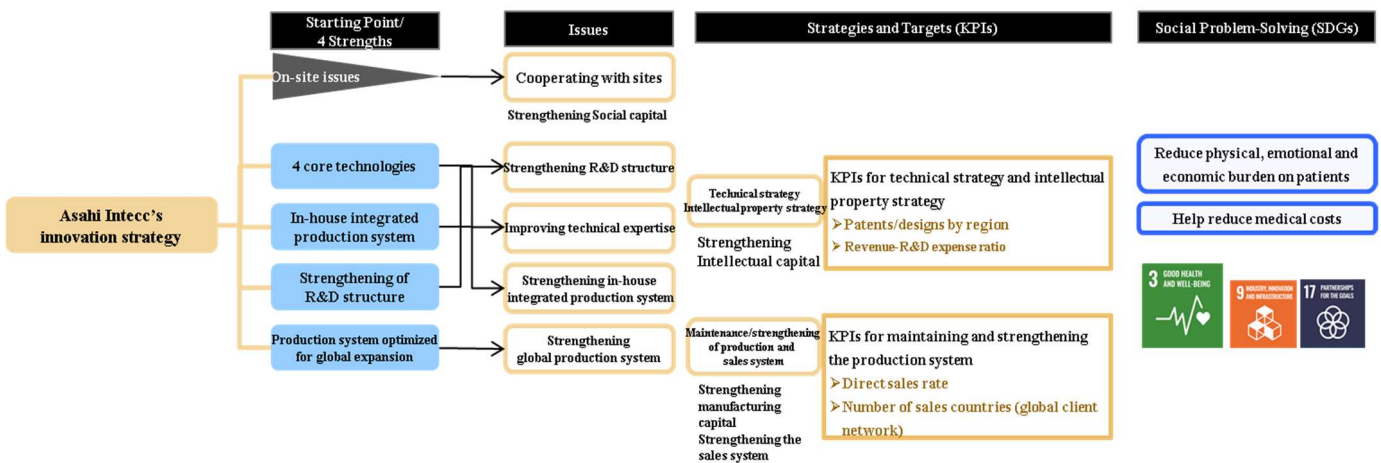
Starting Point/
4 Strengths

Issues

Strategies and Targets (KPIs)

Social Problem-Solving (SDGs)

Asahi Intecc's innovation strategy

On-site issues

Cooperating with sites

Strengthening Social capital

4 core technologies

In-house integrated production system

Strengthening of R&D structure

Production system optimized for global expansion

Strengthening R&D structure

Improving technical expertise

Strengthening in-house integrated production system

Strengthening global production system

Technical strategy
Intellectual property strategy

Strengthening Intellectual capital

KPIs for technical strategy and intellectual property strategy
➢Patents/designs by region
➢Revenue-R&D expense ratio

Maintenance/strengthening of production and sales system

Strengthening manufacturing capital
Strengthening the sales system

KPIs for maintaining and strengthening the production system
➢Direct sales rate
➢Number of sales countries (global client network)

Reduce physical, emotional and economic burden on patients

Help reduce medical costs

3 GOOD HEALTH AND WELL-BEING

9 INDUSTRY, INNOVATION AND INFRASTRUCTURE

17 PARTNERSHIPS FOR THE GOALS